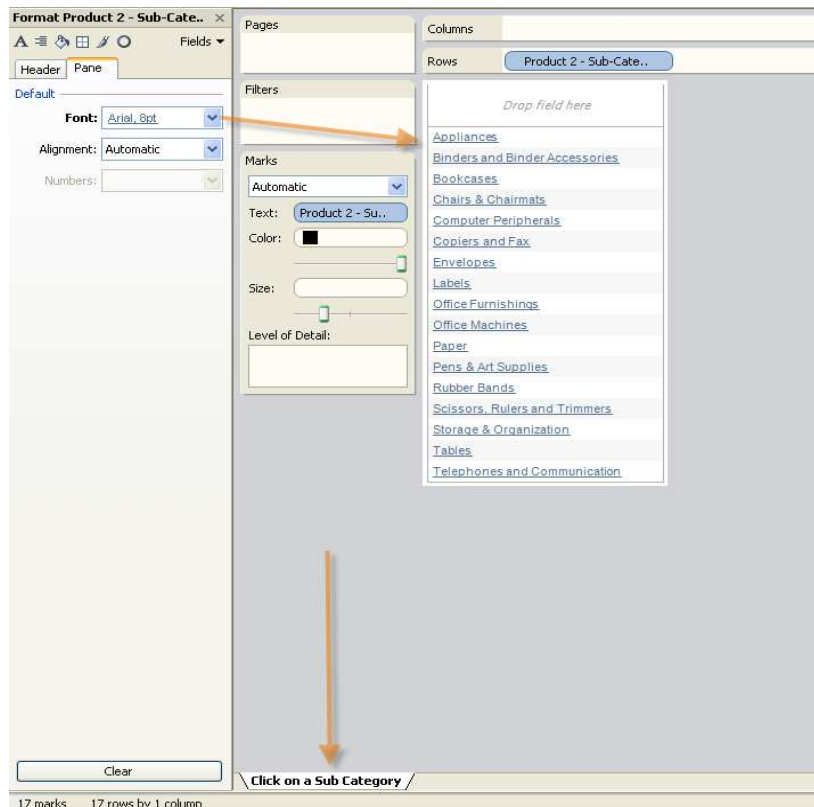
Format Product 2 - Sub-Cate.. ×

Fields ▾

Header Pane

Default

Font: Arial, 8pt

Alignment: Automatic

Numbers:

Clear

Pages

Filters

Marks

Automatic

Text: Product 2 - Su..

Color:

Size:

Level of Detail:

Columns

Rows Product 2 - Sub-Cate..

Drop field here

Appliances
Binders and Binder Accessories
Bookcases
Chairs & Chairmats
Computer Peripherals
Copiers and Fax
Envelopes
Labels
Office Furnishings
Office Machines
Paper
Pens & Art Supplies
Rubber Bands
Scissors, Rulers and Trimmers
Storage & Organization
Tables
Telephones and Communication

Click on a Sub Category

17 marks 17 rows by 1 column